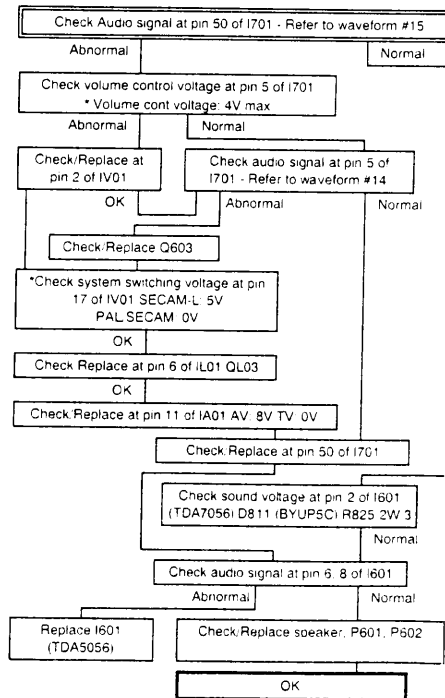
Check Audio signal at pin 50 of I701 - Refer to waveform #15

Abnormal

Normal

Check volume control voltage at pin 5 of I701
* Volume cont voltage: 4V max

Abnormal

Normal

Check/Replace at pin 2 of IV01

OK

Check audio signal at pin 5 of I701 - Refer to waveform #14

Abnormal

Normal

Check/Replace Q603

*Check system switching voltage at pin 17 of IV01 SECAM-L: 5V PAL.SECAM: 0V

OK

Check Replace at pin 6 of IL01 QL03

OK

Check Replace at pin 11 of IA01 AV: 8V TV: 0V

Check Replace at pin 50 of I701

Check sound voltage at pin 2 of I601 (TDA7056) D811 (BYUP5C) R825 2W 3

Normal

Check audio signal at pin 6: 8 of I601

Abnormal

Normal

Replace I601 (TDA5056)

Check/Replace soeaker, P601, P602

OK